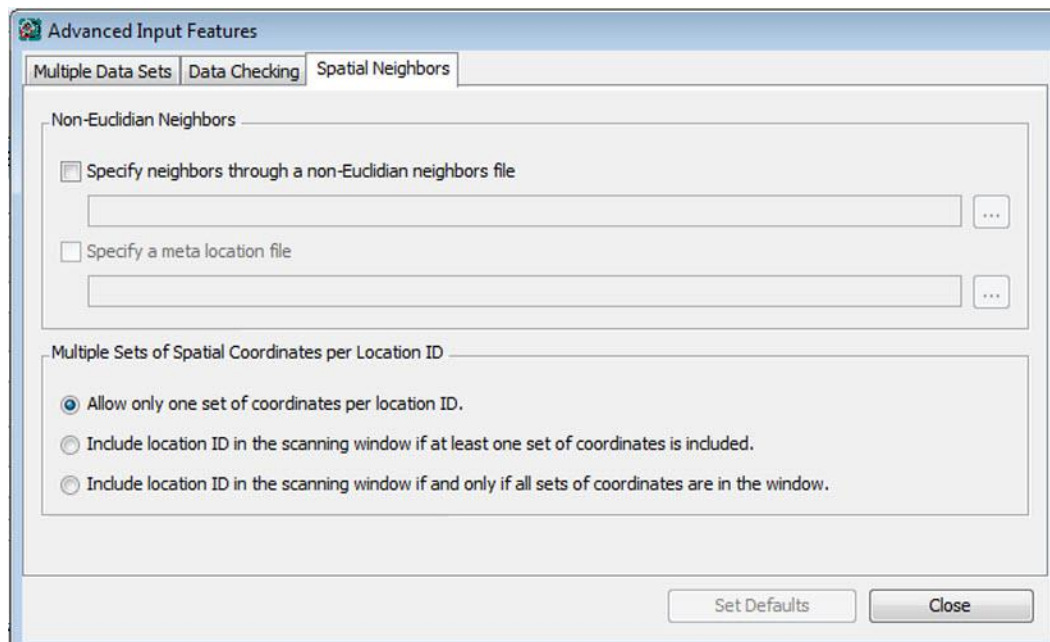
Advanced Input Features

Multiple Data Sets | Data Checking | Spatial Neighbors

Non-Euclidian Neighbors

Specify neighbors through a non-Euclidian neighbors file

...

Specify a meta location file

...

Multiple Sets of Spatial Coordinates per Location ID

Allow only one set of coordinates per location ID.

Include location ID in the scanning window if at least one set of coordinates is included.

Include location ID in the scanning window if and only if all sets of coordinates are in the window.

Set Defaults

Close